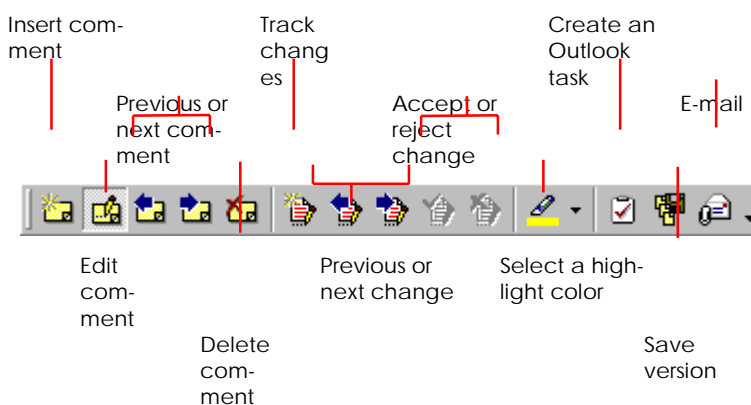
Insert comment

Previous or next comment

Track changes

Accept or reject change

Create an Outlook task

E-mail

Edit comment

Delete comment

Previous or next change

Select a highlight color

Save version